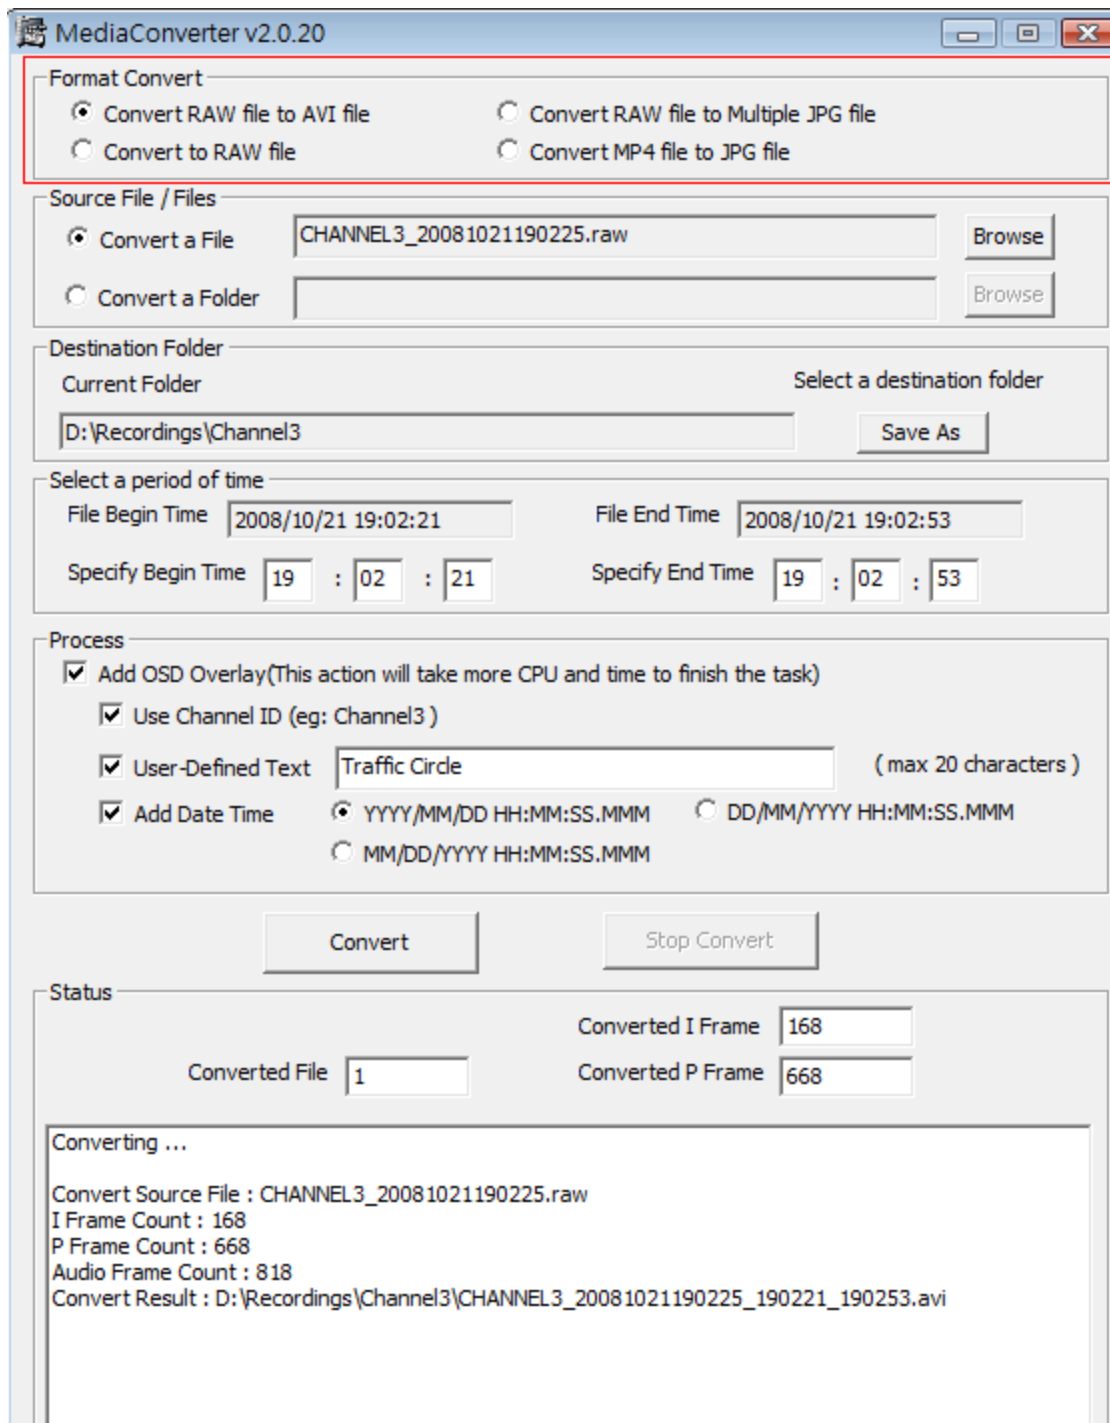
MediaConverter v2.0.20

Format Convert
Convert RAW file to AVI file
Convert RAW file to Multiple JPG file
Convert to RAW file
Convert MP4 file to JPG file

Source File / Files
Convert a File
CHANNEL3_20081021190225.raw
Browse
Convert a Folder
Browse

Destination Folder
Current Folder
Select a destination folder
D:\Recordings\Channel3
Save As

Select a period of time
File Begin Time
2008/10/21 19:02:21
File End Time
2008/10/21 19:02:53
Specify Begin Time
19 : 02 : 21
Specify End Time
19 : 02 : 53

Process
Add OSD Overlay(This action will take more CPU and time to finish the task)
Use Channel ID (eg: Channel3 )
User-Defined Text
Traffic Circle
( max 20 characters )
Add Date Time
YYYY/MM/DD HH:MM:SS.MMM
DD/MM/YYYY HH:MM:SS.MMM
MM/DD/YYYY HH:MM:SS.MMM

Convert
Stop Convert

Status
Converted I Frame
168
Converted File
1
Converted P Frame
668

Converting ...

Convert Source File : CHANNEL3_20081021190225.raw
I Frame Count : 168
P Frame Count : 668
Audio Frame Count : 818
Convert Result : D:\Recordings\Channel3\CHANNEL3_20081021190225_190221_190253.avi